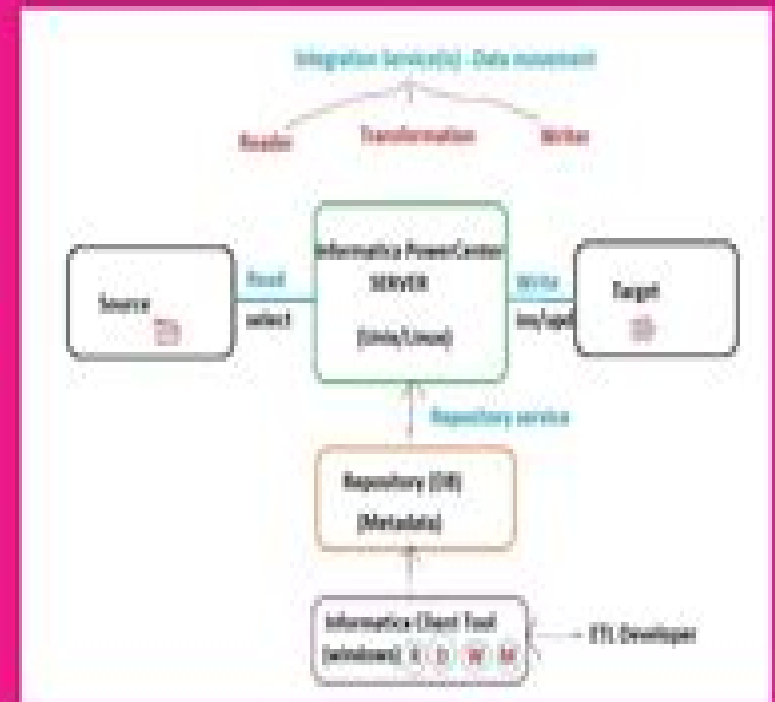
Integration Service(s) - Data movement

Reader

Transformation

Writer

Source

Read

select

Informatica PowerCenter
SERVER
(Unix/Linux)

Write

ins/upd

Target

Repository service

Repository (DB)
(Metadata)

Informatica Client Tool
(windows) R D W M

ETL Developer